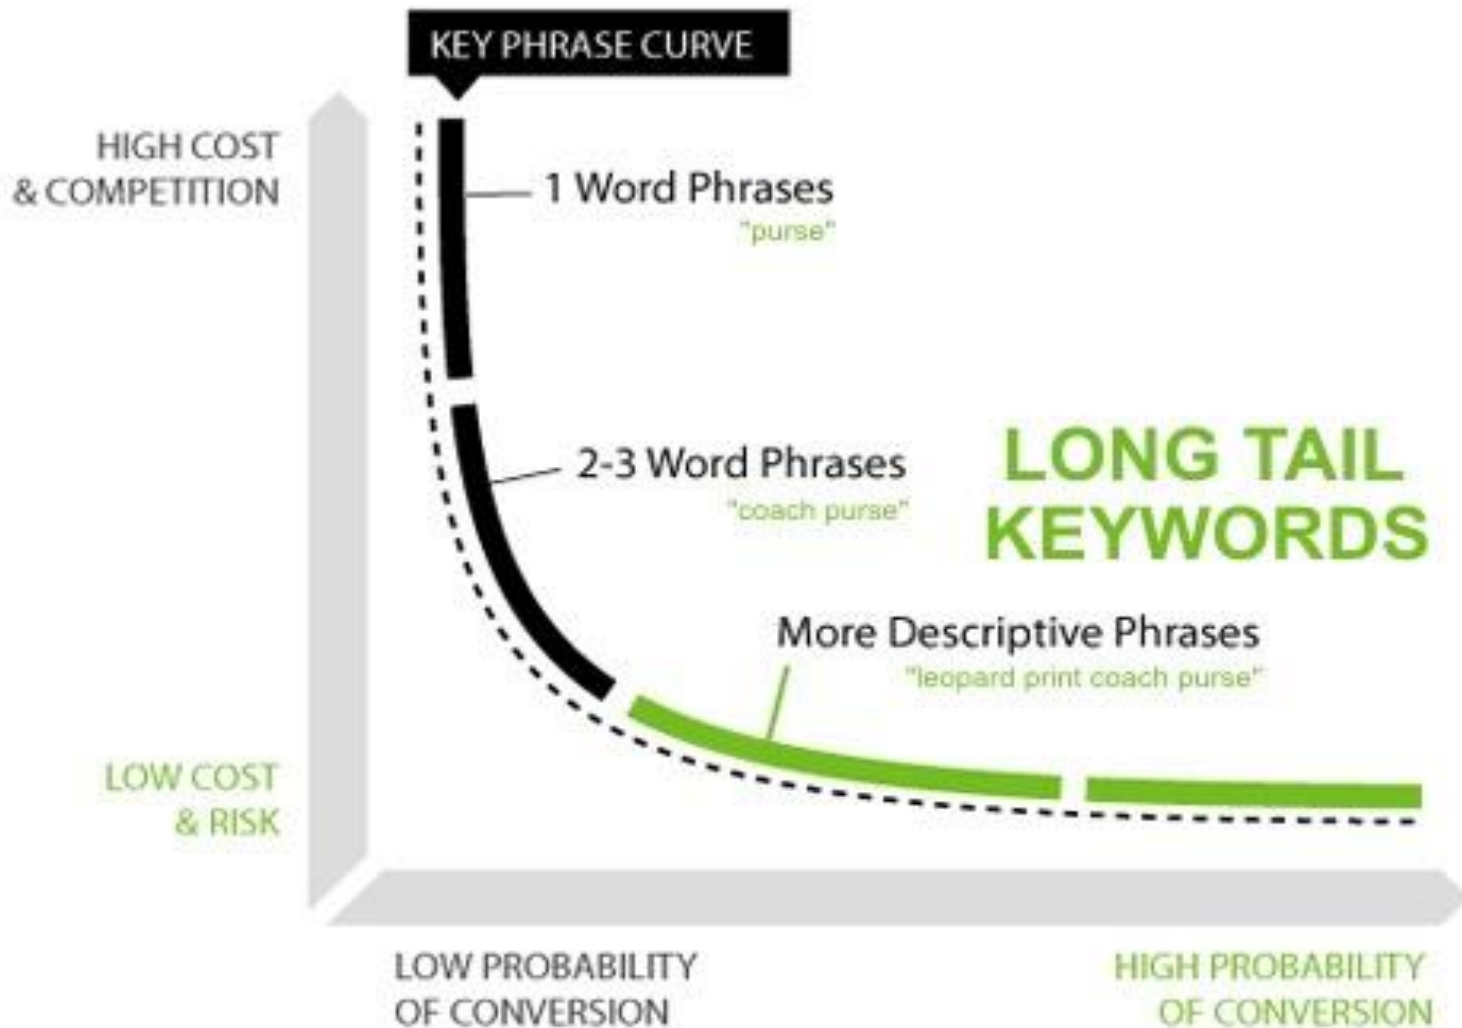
KEY PHRASE CURVE

HIGH COST & COMPETITION

1 Word Phrases
"purse"

2-3 Word Phrases
"coach purse"

LONG TAIL KEYWORDS

More Descriptive Phrases
"leopard print coach purse"

LOW COST & RISK

LOW PROBABILITY OF CONVERSION

HIGH PROBABILITY OF CONVERSION